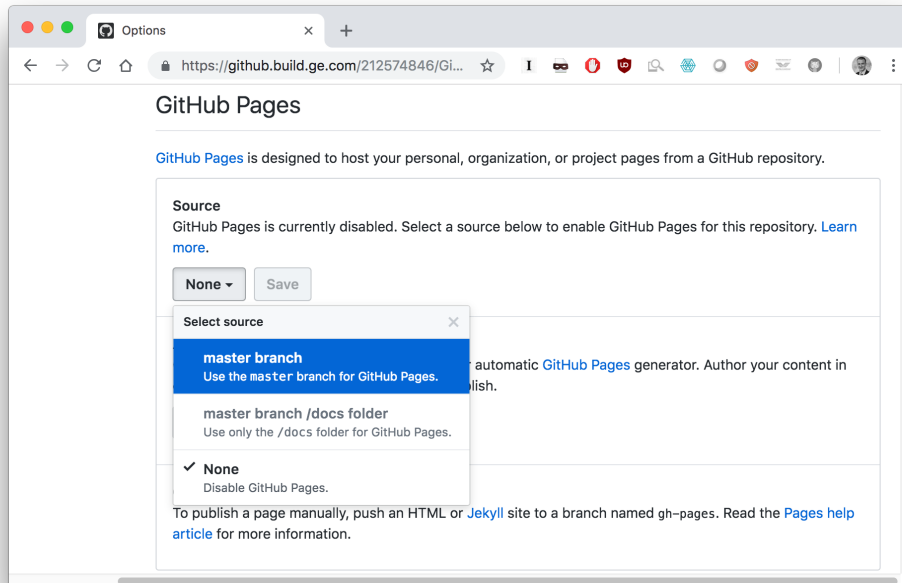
Options

https://github.build.ge.com/212574846/Gi...

I

GitHub Pages

GitHub Pages is designed to host your personal, organization, or project pages from a GitHub repository.

Source

GitHub Pages is currently disabled. Select a source below to enable GitHub Pages for this repository. Learn more.

None ▾ Save

Select source

master branch
Use the master branch for GitHub Pages.

master branch /docs folder
Use only the /docs folder for GitHub Pages.

✓ None
Disable GitHub Pages.

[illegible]r automatic GitHub Pages generator. Author your content in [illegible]blish.

To publish a page manually, push an HTML or Jekyll site to a branch named gh-pages. Read the Pages help article for more information.